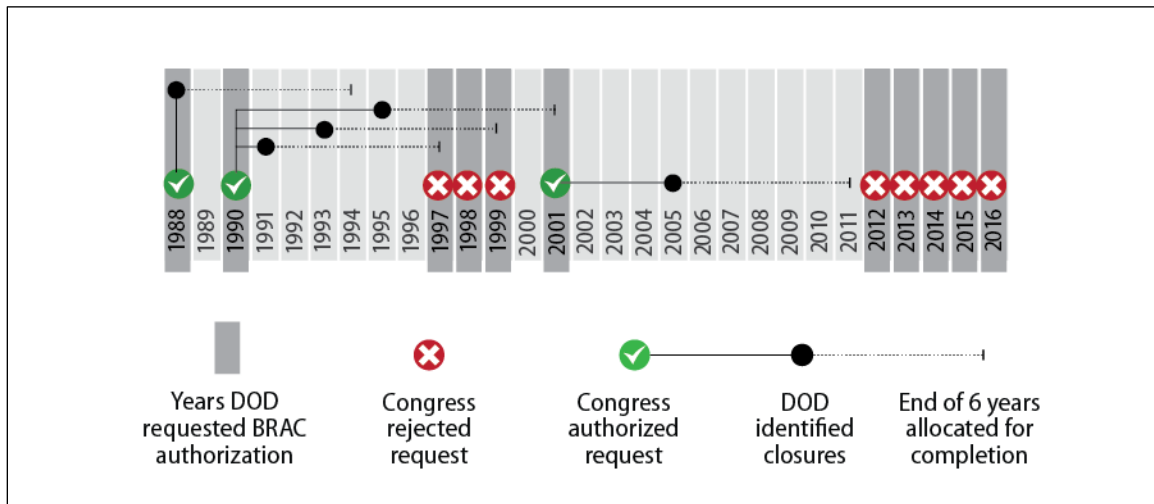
1988 1989 1990 1991 1992 1993 1994 1995 1996 1997 1998 1999 2000 2001 2002 2003 2004 2005 2006 2007 2008 2009 2010 2011 2012 2013 2014 2015 2016

Years DOD requested BRAC authorization

Congress rejected request

Congress authorized request

DOD identified closures

End of 6 years allocated for completion